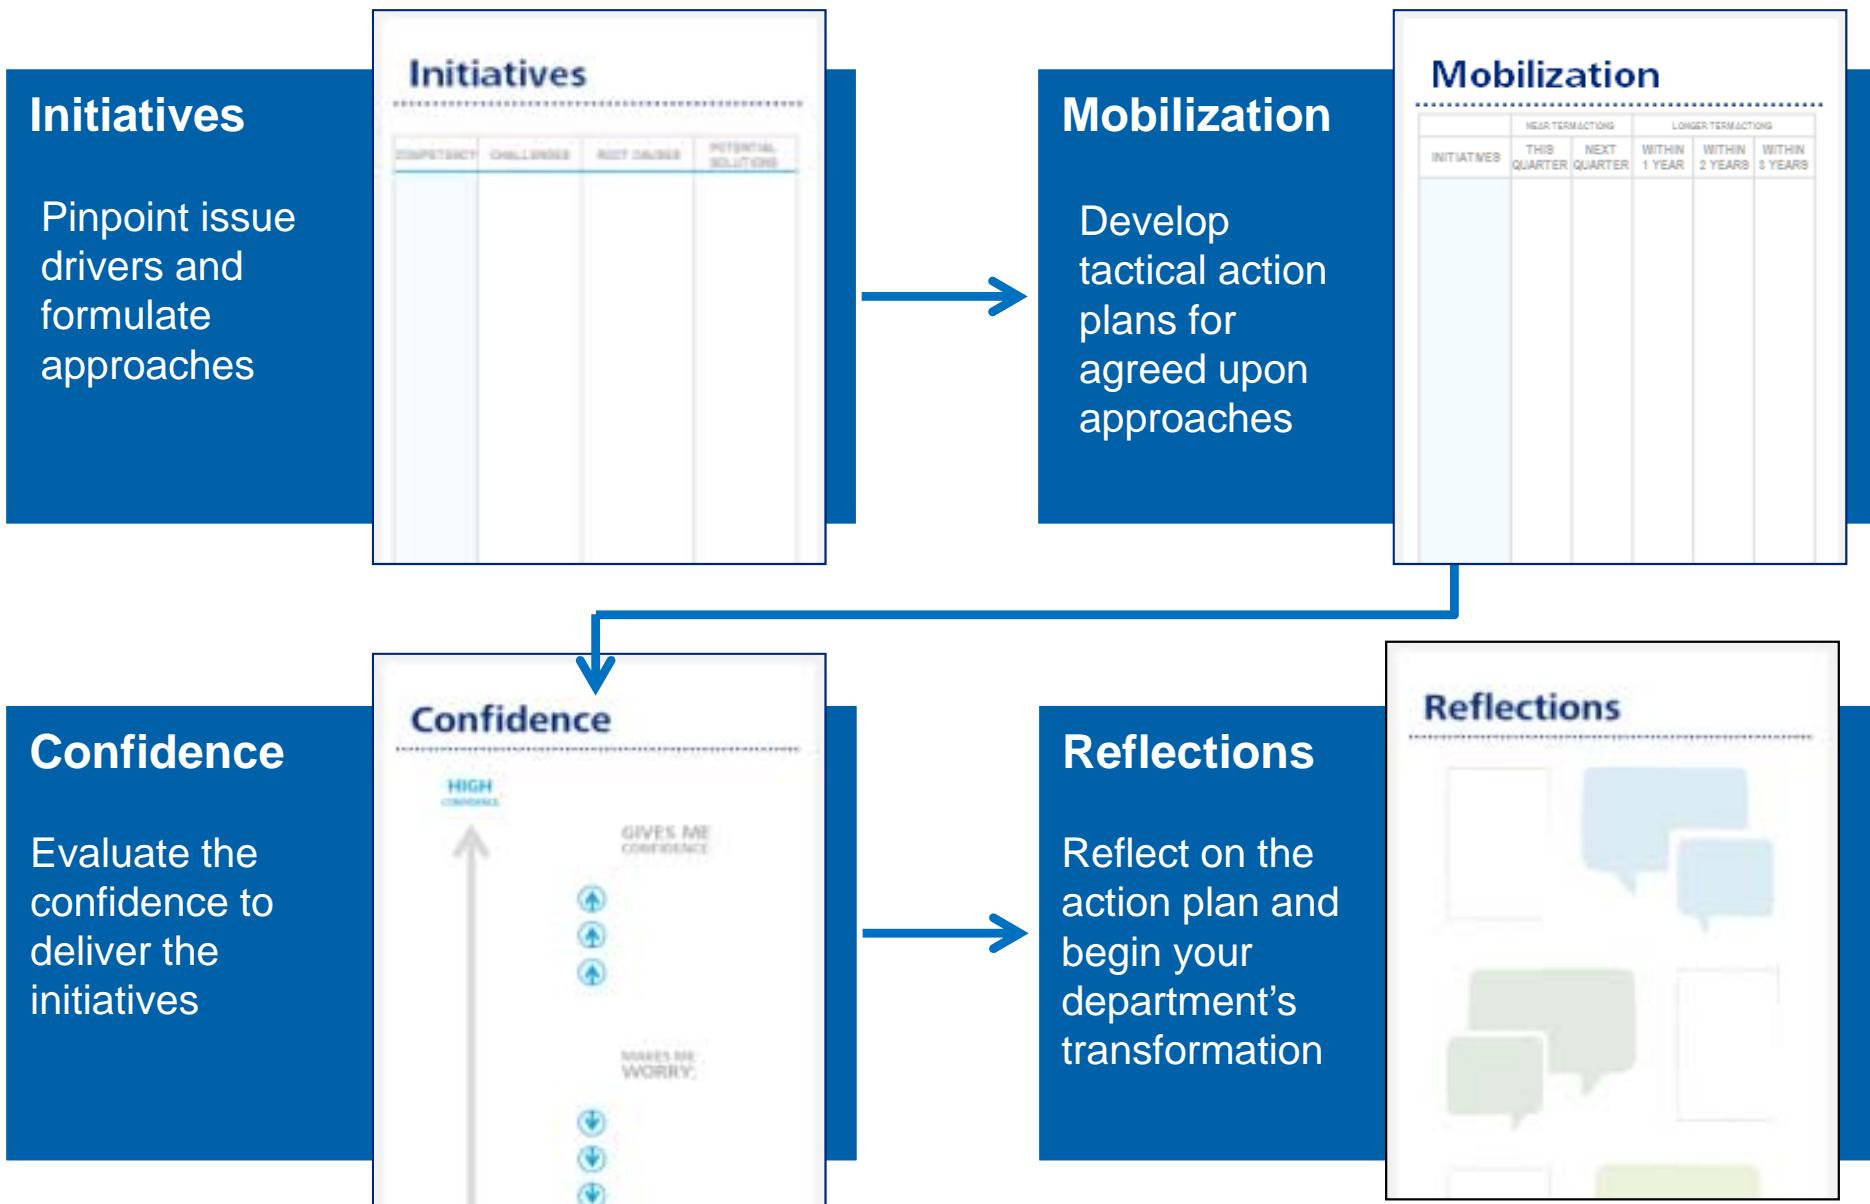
Initiatives

Pinpoint issue drivers and formulate approaches

Initiatives

| COMPETENCY | CHALLENGE | ROOT CAUSES | POTENTIAL SOLUTIONS |
|---|---|---|---|

Mobilization

Develop tactical action plans for agreed upon approaches

Mobilization

| | NEAR TERM ACTIONS | | LONGER TERM ACTIONS | | |
|---|---|---|---|---|---|
| INITIATIVES | THIS QUARTER | NEXT QUARTER | WITHIN 1 YEAR | WITHIN 2 YEARS | WITHIN 3 YEARS |

Confidence

Evaluate the confidence to deliver the initiatives

Confidence

HIGH
CONFIDENCE

GIVES ME
CONFIDENCE

MAKES ME
WORRY

Reflections

Reflect on the action plan and begin your department's transformation

Reflections